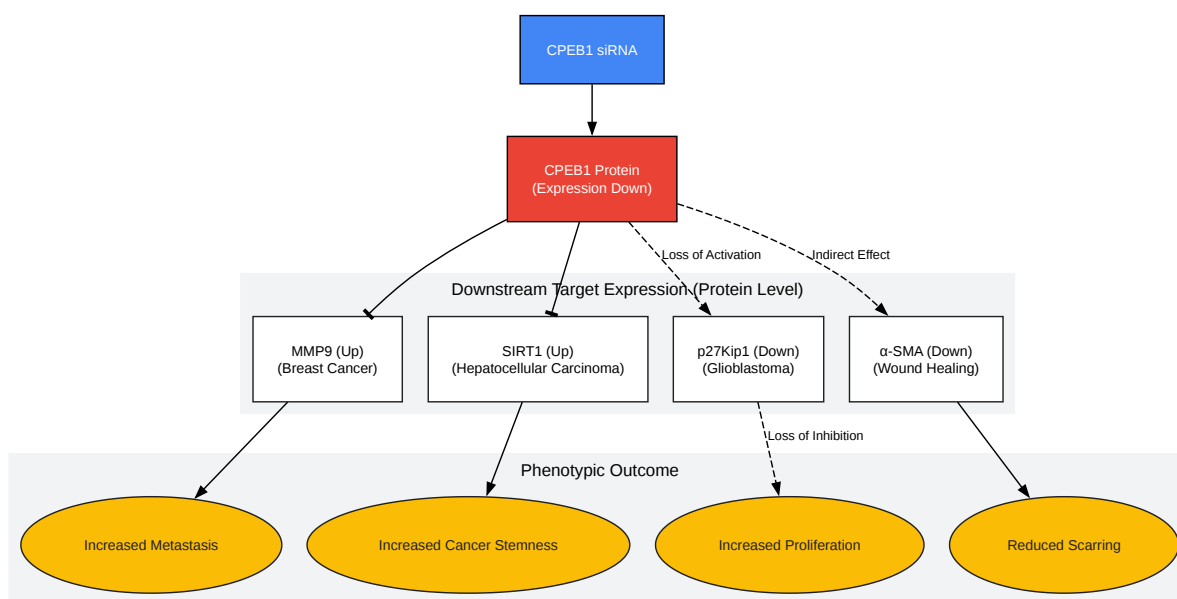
CPEB1 siRNA

CPEB1 Protein
(Expression Down)

Loss of Activation

Indirect Effect

Downstream Target Expression (Protein Level)

MMP9 (Up)
(Breast Cancer)

SIRT1 (Up)
(Hepatocellular Carcinoma)

p27Kip1 (Down)
(Glioblastoma)

α-SMA (Down)
(Wound Healing)

Loss of Inhibition

Phenotypic Outcome

Increased Metastasis

Increased Cancer Stemness

Increased Proliferation

Reduced Scarring